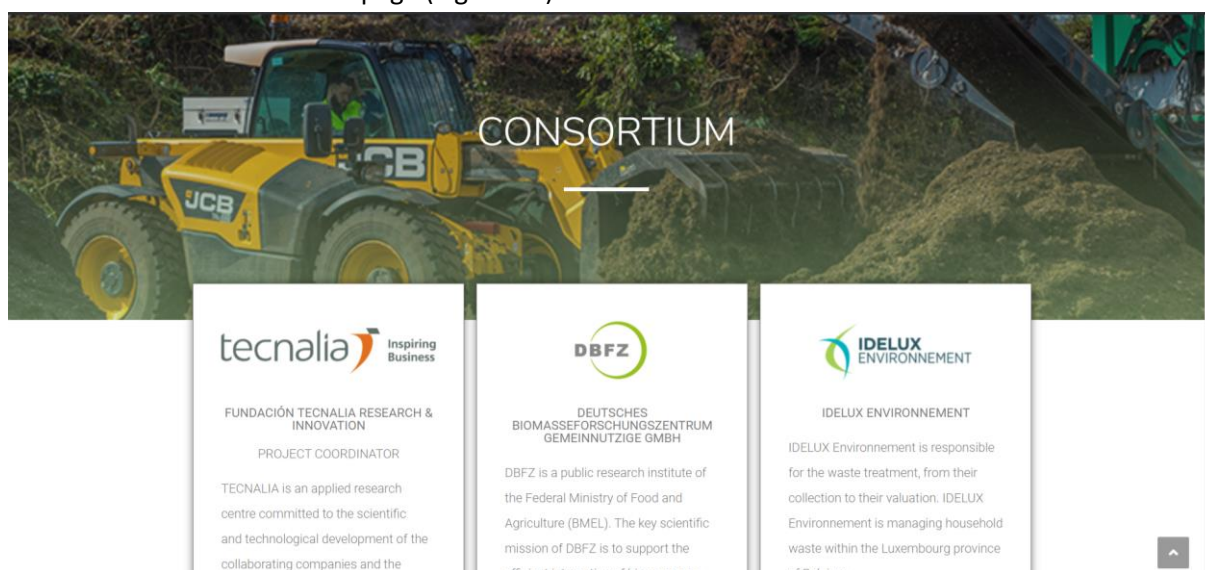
page (Figure 1)

CONSORTIUM

tecnalia Inspiring Business

FUNDACIÓN TECNALIA RESEARCH & INNOVATION

PROJECT COORDINATOR

TECNALIA is an applied research centre committed to the scientific and technological development of the collaborating companies and the

DBFZ

DEUTSCHES BIOMASSEFORSCHUNGSZENTRUM GEMEINNUTZIGE GMBH

DBFZ is a public research institute of the Federal Ministry of Food and Agriculture (BMEL). The key scientific mission of DBFZ is to support the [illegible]

IDELUX ENVIRONNEMENT

IDELUX ENVIRONNEMENT

IDELUX Environnement is responsible for the waste treatment, from their collection to their valuation. IDELUX Environnement is managing household waste within the Luxembourg province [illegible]